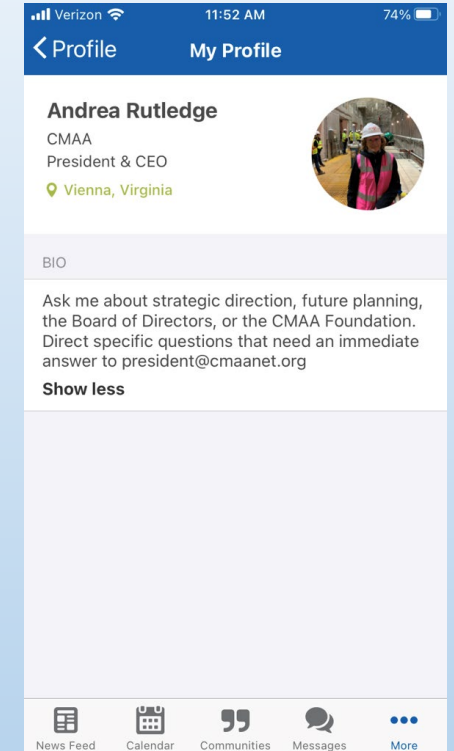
Verizon 11:52 AM 74%

< Profile My Profile

Andrea Rutledge
CMAA
President & CEO
Vienna, Virginia

BIO

Ask me about strategic direction, future planning, the Board of Directors, or the CMAA Foundation. Direct specific questions that need an immediate answer to president@cmaanet.org

Show less

News Feed Calendar Communities Messages More